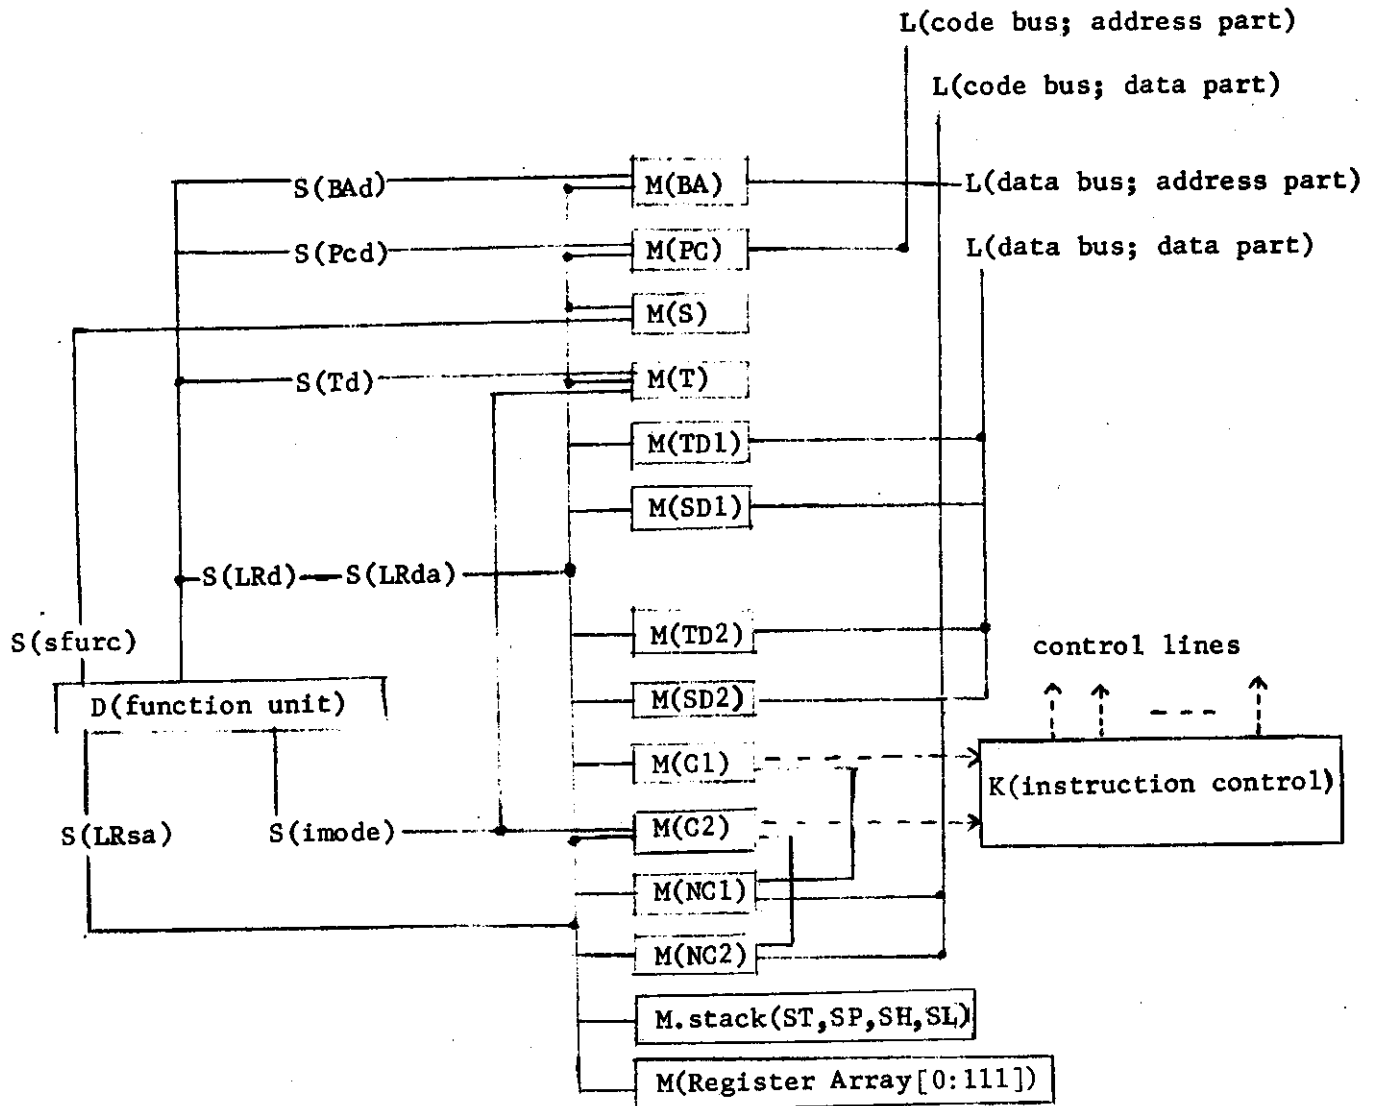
L(code bus; address part)
L(code bus; data part)
S(BAd)
M(BA)
L(data bus; address part)
S(Pcd)
M(PC)
L(data bus; data part)
M(S)
S(Td)
M(T)
M(TD1)
M(SD1)
S(LRd)
S(LRda)
M(TD2)
S(sfurc)
control lines
D(function unit)
M(SD2)
M(C1)
K(instruction control)
S(LRsa)
S(imode)
M(C2)
M(NC1)
M(NC2)
M.stack(ST,SP,SH,SL)
M(Register Array[0:111])